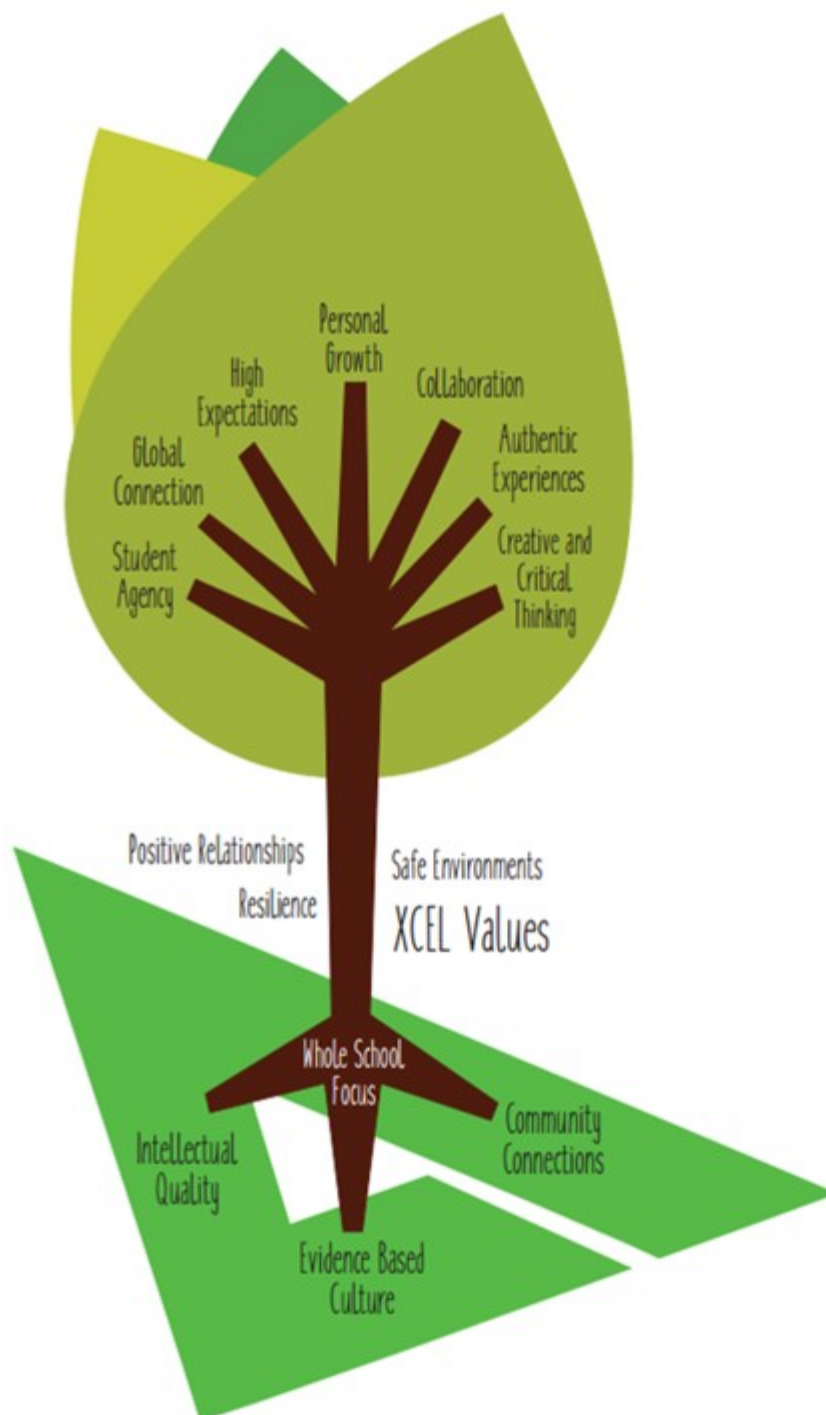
Personal Growth

High Expectations

Collaboration

Global Connection

Authentic Experiences

Student Agency

Creative and Critical Thinking

Positive Relationships

Safe Environments

Resilience

XCEL Values

Whole School Focus

Intellectual Quality

Community Connections

Evidence Based Culture